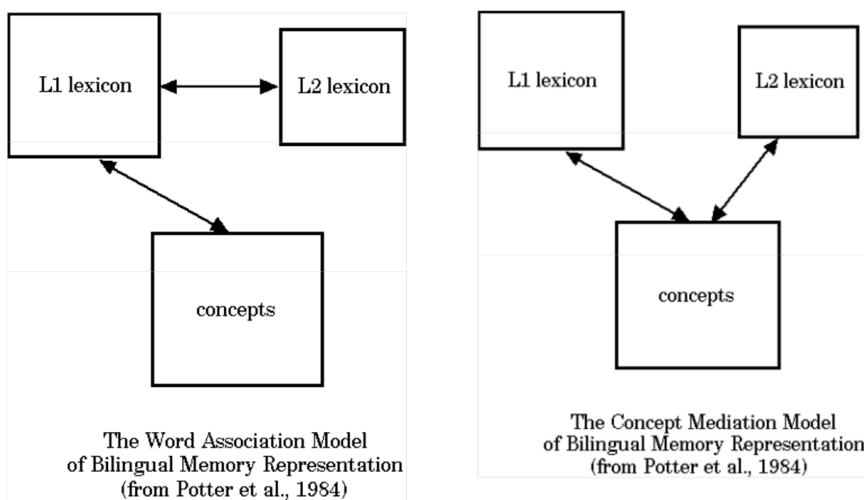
L1 lexicon

L2 lexicon

concepts

The Word Association Model of Bilingual Memory Representation (from Potter et al., 1984)

L1 lexicon

L2 lexicon

concepts

The Concept Mediation Model of Bilingual Memory Representation (from Potter et al., 1984)